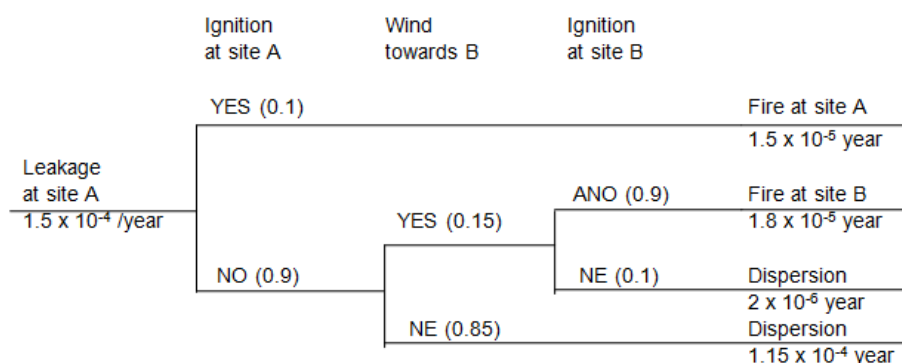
Ignition at site A

Wind towards B

Ignition at site B

Leakage at site A
$1.5 \times 10^{-4}$ /year

YES (0.1)

Fire at site A
$1.5 \times 10^{-5}$ year

NO (0.9)

YES (0.15)

ANO (0.9)

Fire at site B
$1.8 \times 10^{-5}$ year

NE (0.1)

Dispersion
$2 \times 10^{-6}$ year

NE (0.85)

Dispersion
$1.15 \times 10^{-4}$ year